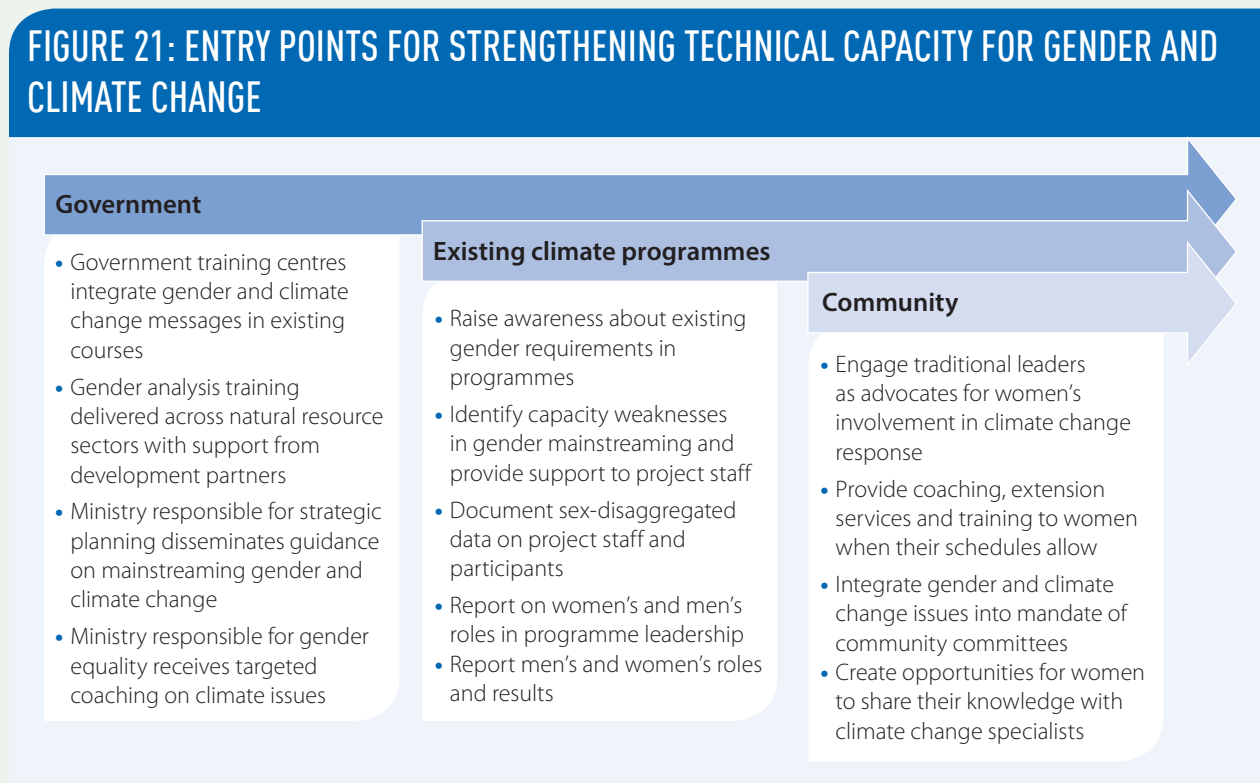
FIGURE 21: ENTRY POINTS FOR STRENGTHENING TECHNICAL CAPACITY FOR GENDER AND CLIMATE CHANGE

Government

• Government training centres integrate gender and climate change messages in existing courses
• Gender analysis training delivered across natural resource sectors with support from development partners
• Ministry responsible for strategic planning disseminates guidance on mainstreaming gender and climate change
• Ministry responsible for gender equality receives targeted coaching on climate issues

Existing climate programmes

• Raise awareness about existing gender requirements in programmes
• Identify capacity weaknesses in gender mainstreaming and provide support to project staff
• Document sex-disaggregated data on project staff and participants
• Report on women's and men's roles in programme leadership
• Report men's and women's roles and results

Community

• Engage traditional leaders as advocates for women's involvement in climate change response
• Provide coaching, extension services and training to women when their schedules allow
• Integrate gender and climate change issues into mandate of community committees
• Create opportunities for women to share their knowledge with climate change specialists